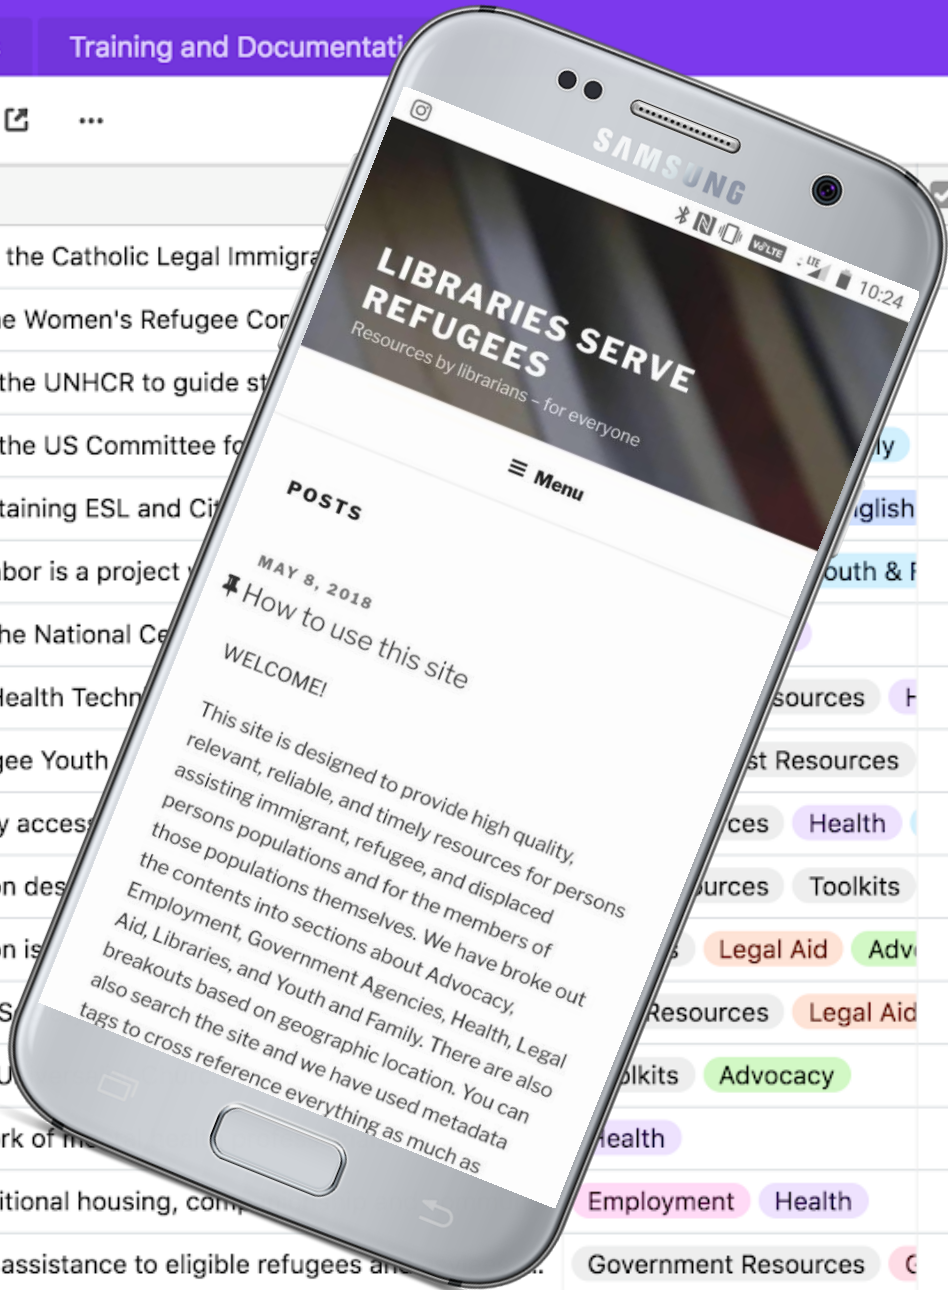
Training and Documentati

...

the Catholic Legal Immigra
he Women's Refugee Co
the UNHCR to guide st
the US Committee fo
taining ESL and Ci
bor is a project
he National Ce
Health Techn
gee Youth
y access
n des
n is
S
U
rk of
itional housing, co
assistance to eligible refugees a

ly
glish
outh & F
sources
st Resources
ces Health
urces Toolkits
Legal Aid Adv
Resources Legal Aid
olkits Advocacy
Health
Employment Health
Government Resources

SAMSUNG

10:24

LIBRARIES SERVE REFUGEES
Resources by librarians – for everyone

≡ Menu

POSTS

MAY 8, 2018
How to use this site

WELCOME!

This site is designed to provide high quality, relevant, reliable, and timely resources for persons assisting immigrant, refugee, and displaced persons populations and for the members of those populations themselves. We have broke out the contents into sections about Advocacy, Employment, Government Agencies, Health, Legal Aid, Libraries, and Youth and Family. There are also breakouts based on geographic location. You can also search the site and we have used metadata tags to cross reference everything as much as